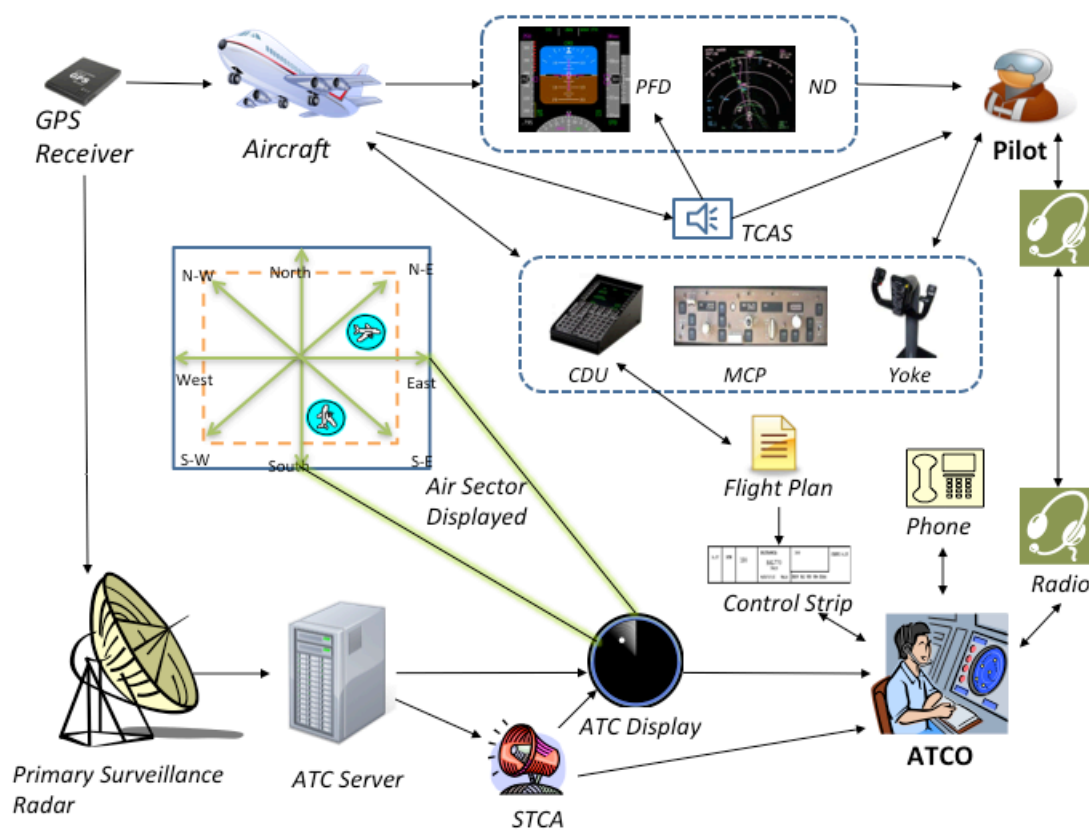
GPS

GPS Receiver

Aircraft

PFD

ND

Pilot

TCAS

N-W

North

N-E

West

East

S-W

South

S-E

CDU

MCP

Yoke

Air Sector Displayed

Flight Plan

Phone

Control Strip

Radio

Primary Surveillance Radar

ATC Server

ATC Display

STCA

ATCO